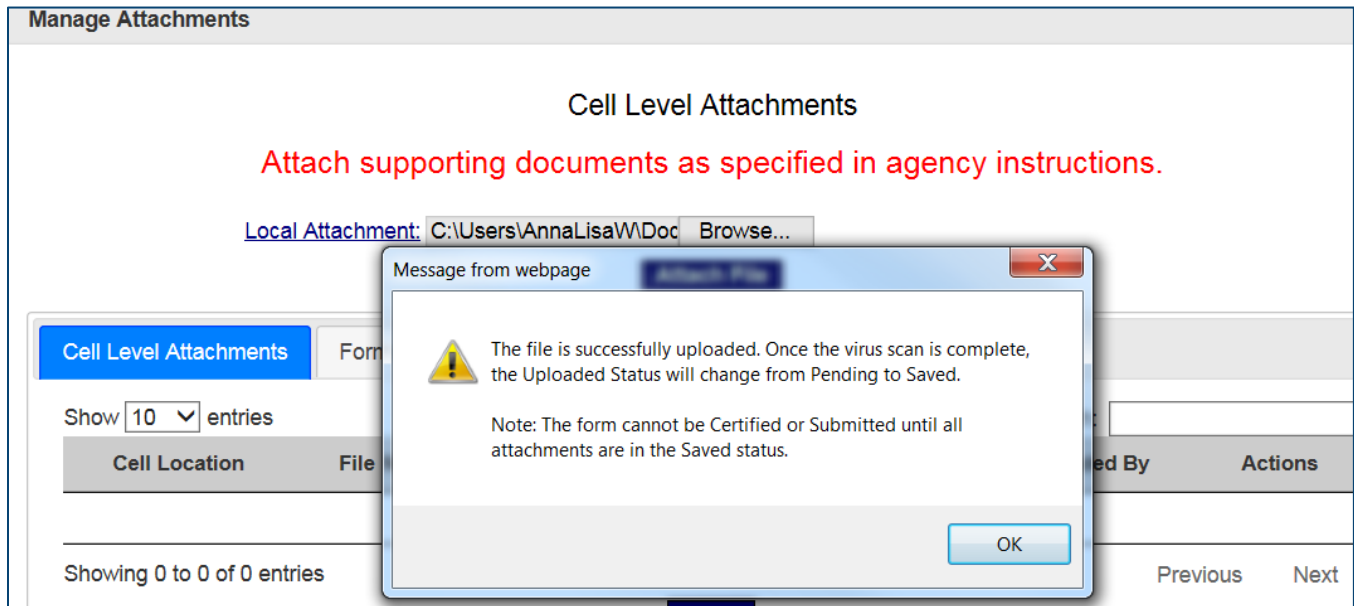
Manage Attachments

Cell Level Attachments

Attach supporting documents as specified in agency instructions.

Local Attachment: C:\Users\AnnaLisaW\Doc Browse...

Message from webpage

Attach File

The file is successfully uploaded. Once the virus scan is complete, the Uploaded Status will change from Pending to Saved.

Note: The form cannot be Certified or Submitted until all attachments are in the Saved status.

OK

Cell Level Attachments

Form

Show 10 entries

:

| Cell Location | File | ed By | Actions |
|---|---|---|---|

Showing 0 to 0 of 0 entries

Previous Next